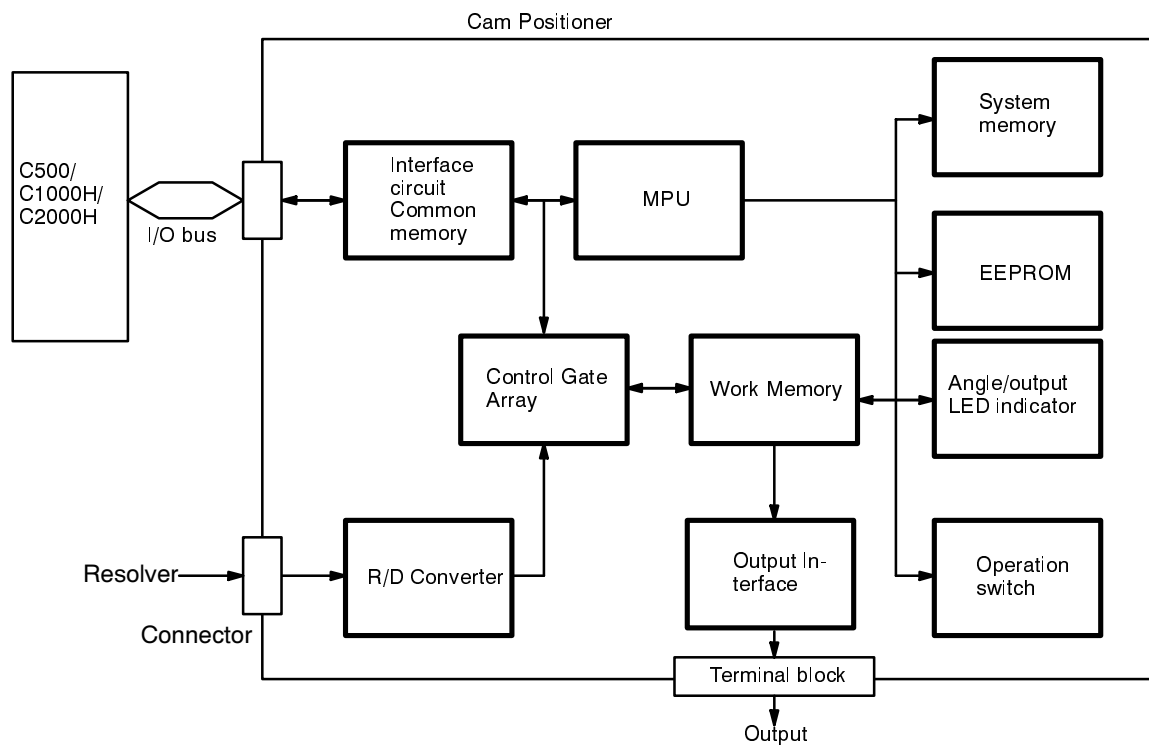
Cam Positioner

C500/
C1000H/
C2000H

I/O bus

Interface circuit Common memory

MPU

System memory

EEPROM

Control Gate Array

Work Memory

Angle/output LED indicator

Resolver

R/D Converter

Output Interface

Operation switch

Connector

Terminal block

Output